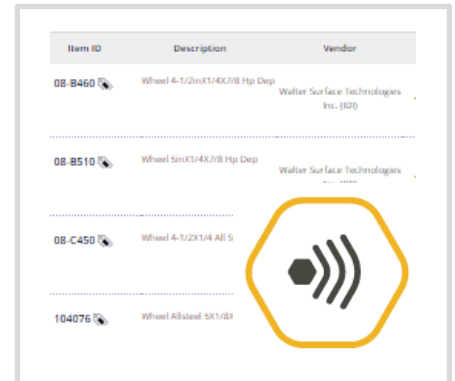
| Item ID | Description | Vendor |
|---|---|---|
| 08-B460 | Wheel 4-1/2inX1/4X7/8 Hp Dep | Walter Surface Technologies Inc. (IDI) |
| 08-B510 | Wheel 5inX1/4X7/8 Hp Dep | Walter Surface Technologies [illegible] |
| 08-C450 | Wheel 4-1/2X1/4 All S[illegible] | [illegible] |
| 104076 | Wheel Allsteel 5X1/8X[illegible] | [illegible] |